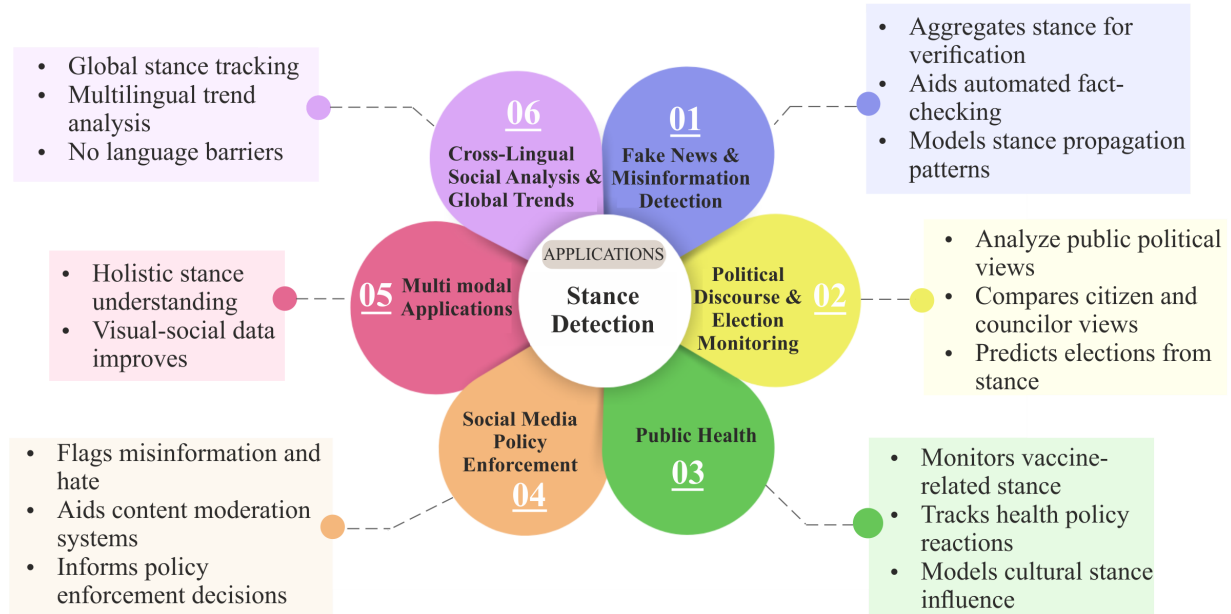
APPLICATIONS
Stance Detection

01
Fake News & Misinformation Detection

- Aggregates stance for verification
- Aids automated fact-checking
- Models stance propagation patterns

02
Political Discourse & Election Monitoring

- Analyze public political views
- Compares citizen and councilor views
- Predicts elections from stance

03
Public Health

- Monitors vaccine-related stance
- Tracks health policy reactions
- Models cultural stance influence

04
Social Media Policy Enforcement

- Flags misinformation and hate
- Aids content moderation systems
- Informs policy enforcement decisions

05
Multi modal Applications

- Holistic stance understanding
- Visual-social data improves

06
Cross-Lingual Social Analysis & Global Trends

- Global stance tracking
- Multilingual trend analysis
- No language barriers